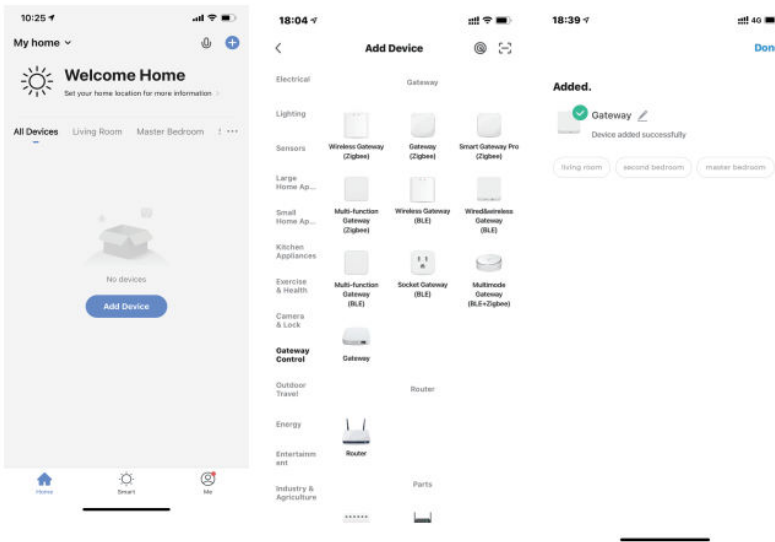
10:25

My home

Welcome Home
Set your home location for more information

All Devices Living Room Master Bedroom ...

No devices

Add Device

Home Smart Me

18:04

Add Device

Electrical
Lighting
Sensors
Large Home Ap...
Small Home Ap...
Kitchen Appliances
Exercise & Health
Camera & Lock
Gateway Control
Outdoor Travel
Energy
Entertainment
Industry & Agriculture

Gateway

Wireless Gateway (Zigbee)
Gateway (Zigbee)
Smart Gateway Pro (Zigbee)
Multi-function Gateway (Zigbee)
Wireless Gateway (BLE)
Wired&wireless Gateway (BLE)
Multi-function Gateway (BLE)
Socket Gateway (BLE)
Multimode Gateway (BLE+Zigbee)
Gateway

Router

Router

Parts

18:39 4G

Don

Added.

Gateway
Device added successfully

living room second bedroom master bedroom